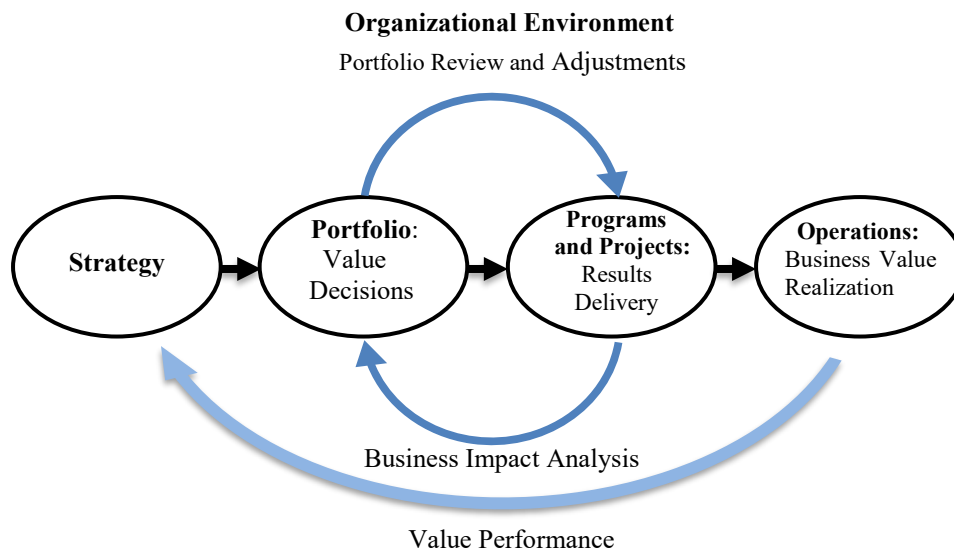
Organizational Environment

Portfolio Review and Adjustments

Strategy

Portfolio: Value Decisions

Programs and Projects: Results Delivery

Operations: Business Value Realization

Business Impact Analysis

Value Performance